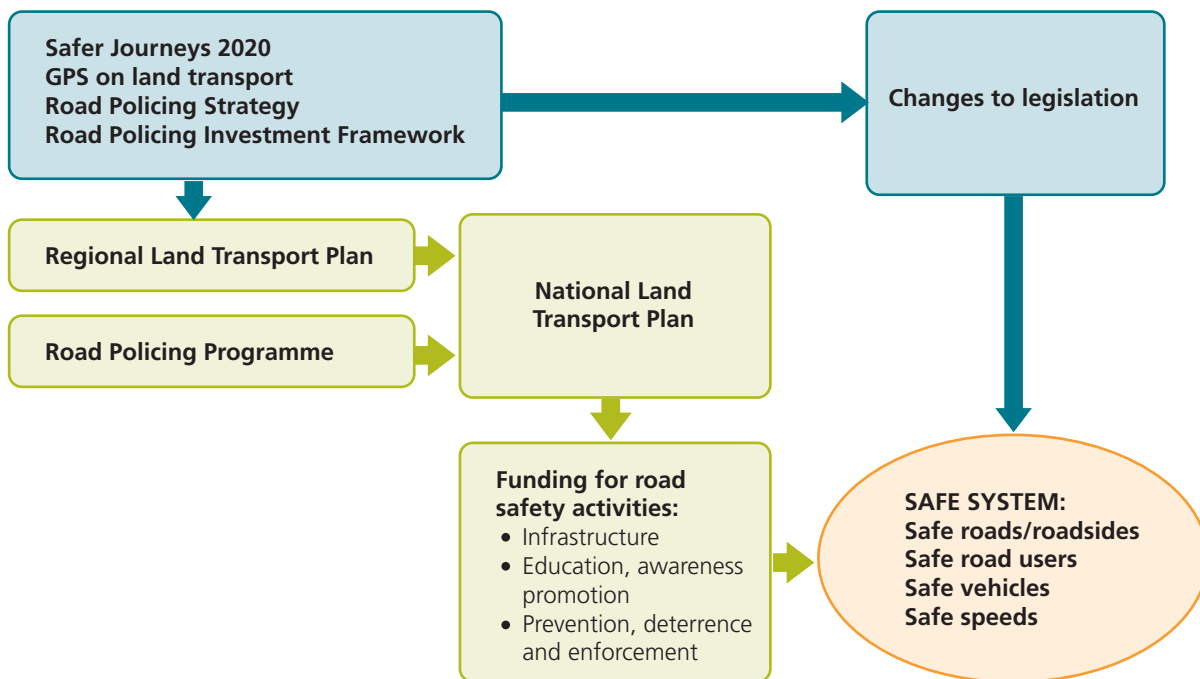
Safer Journeys 2020
GPS on land transport
Road Policing Strategy
Road Policing Investment Framework

Changes to legislation

Regional Land Transport Plan

Road Policing Programme

National Land Transport Plan

Funding for road safety activities:
- Infrastructure
- Education, awareness promotion
- Prevention, deterrence and enforcement

SAFE SYSTEM:
Safe roads/roadsides
Safe road users
Safe vehicles
Safe speeds